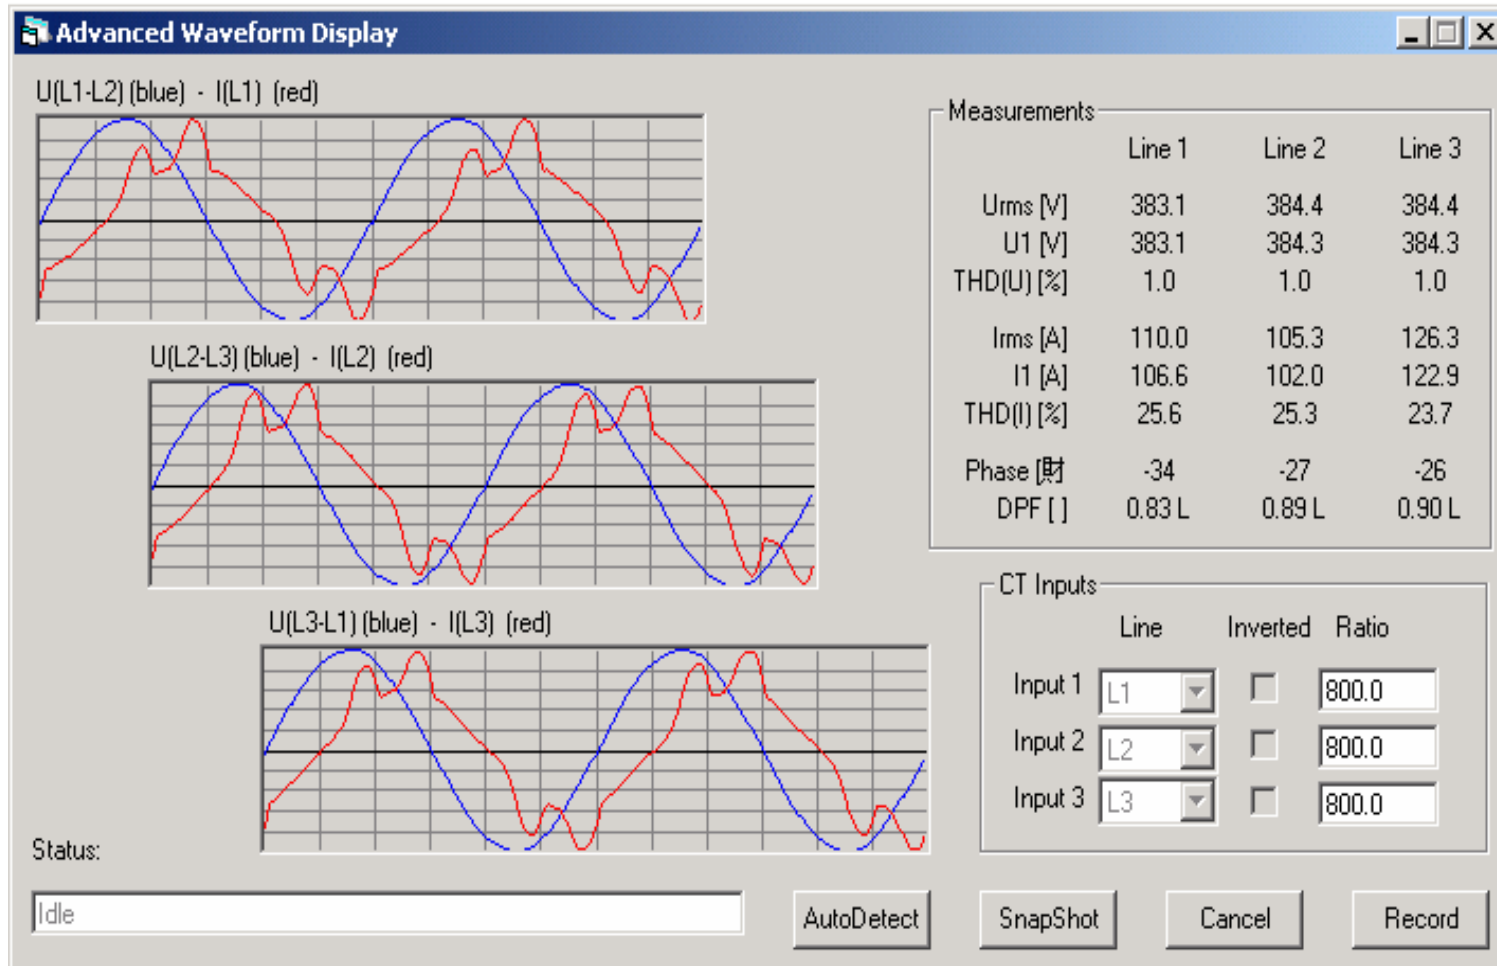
Advanced Waveform Display

U(L1-L2) (blue) - I(L1) (red)

U(L2-L3) (blue) - I(L2) (red)

U(L3-L1) (blue) - I(L3) (red)

Measurements

| | Line 1 | Line 2 | Line 3 |
|---|---|---|---|
| Urms [V] | 383.1 | 384.4 | 384.4 |
| U1 [V] | 383.1 | 384.3 | 384.3 |
| THD(U) [%] | 1.0 | 1.0 | 1.0 |
| Irms [A] | 110.0 | 105.3 | 126.3 |
| I1 [A] | 106.6 | 102.0 | 122.9 |
| THD(I) [%] | 25.6 | 25.3 | 23.7 |
| Phase [財 | -34 | -27 | -26 |
| DPF [ ] | 0.83 L | 0.89 L | 0.90 L |

CT Inputs

| | Line | Inverted | Ratio |
|---|---|---|---|
| Input 1 | L1 | | 800.0 |
| Input 2 | L2 | | 800.0 |
| Input 3 | L3 | | 800.0 |

Status:

Idle

AutoDetect

SnapShot

Cancel

Record